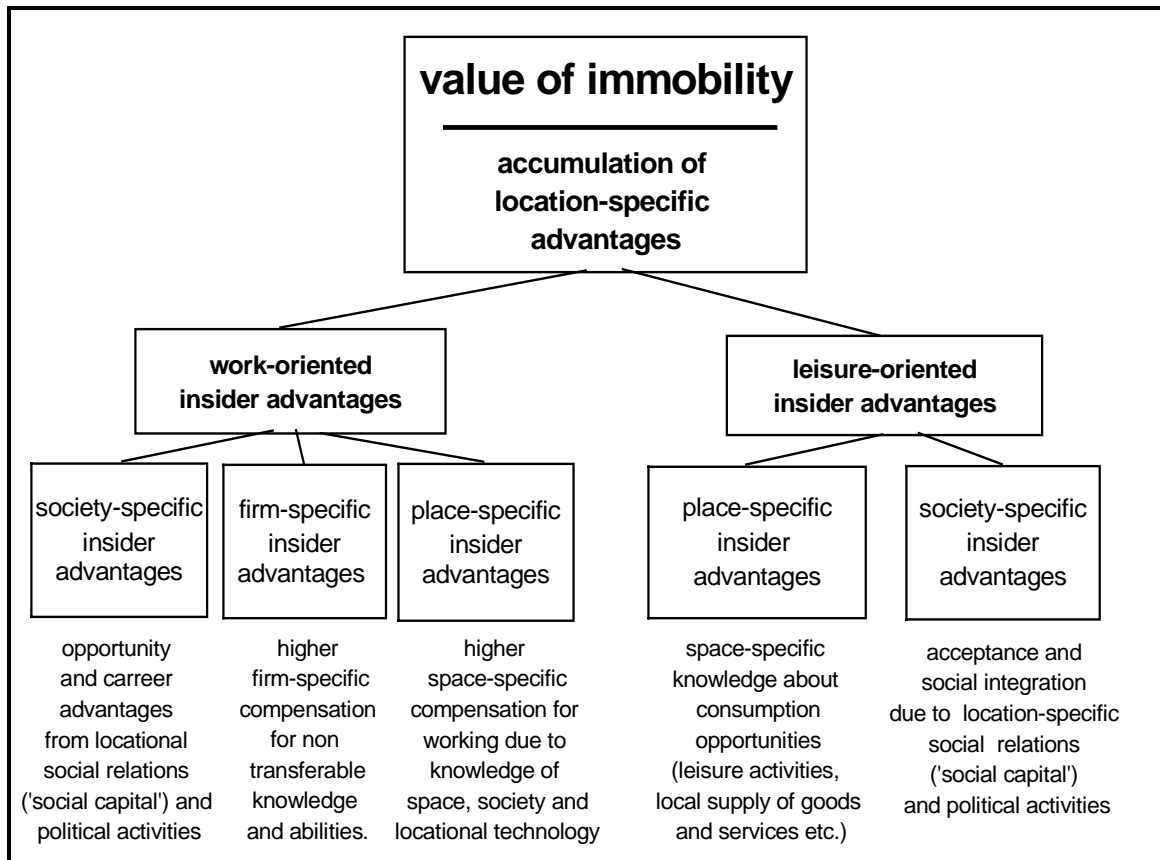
value of immobility

accumulation of location-specific advantages

work-oriented insider advantages

leisure-oriented insider advantages

society-specific insider advantages

firm-specific insider advantages

place-specific insider advantages

place-specific insider advantages

society-specific insider advantages

opportunity and carreer advantages from locational social relations ('social capital') and political activities

higher firm-specific compensation for non transferable knowledge and abilities.

higher space-specific compensation for working due to knowledge of space, society and locational technology

space-specific knowledge about consumption opportunities (leisure activities, local supply of goods and services etc.)

acceptance and social integration due to location-specific social relations ('social capital') and political activities